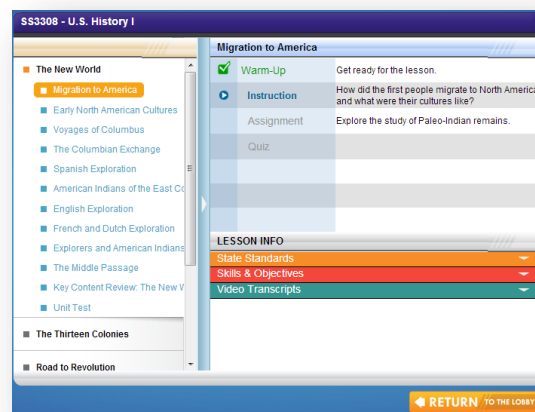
SS3308 - U.S. History I

The New World
Migration to America
Early North American Cultures
Voyages of Columbus
The Columbian Exchange
Spanish Exploration
American Indians of the East Co
English Exploration
French and Dutch Exploration
Explorers and American Indians
The Middle Passage
Key Content Review: The New W
Unit Test

The Thirteen Colonies

Road to Revolution

Migration to America

| | | |
|---|---|---|
| Warm-Up | Get ready for the lesson. |
| Instruction | How did the first people migrate to North America and what were their cultures like? |
| Assignment | Explore the study of Paleo-Indian remains. |
| Quiz | |

LESSON INFO
State Standards
Skills & Objectives
Video Transcripts

RETURN TO THE LOBBY